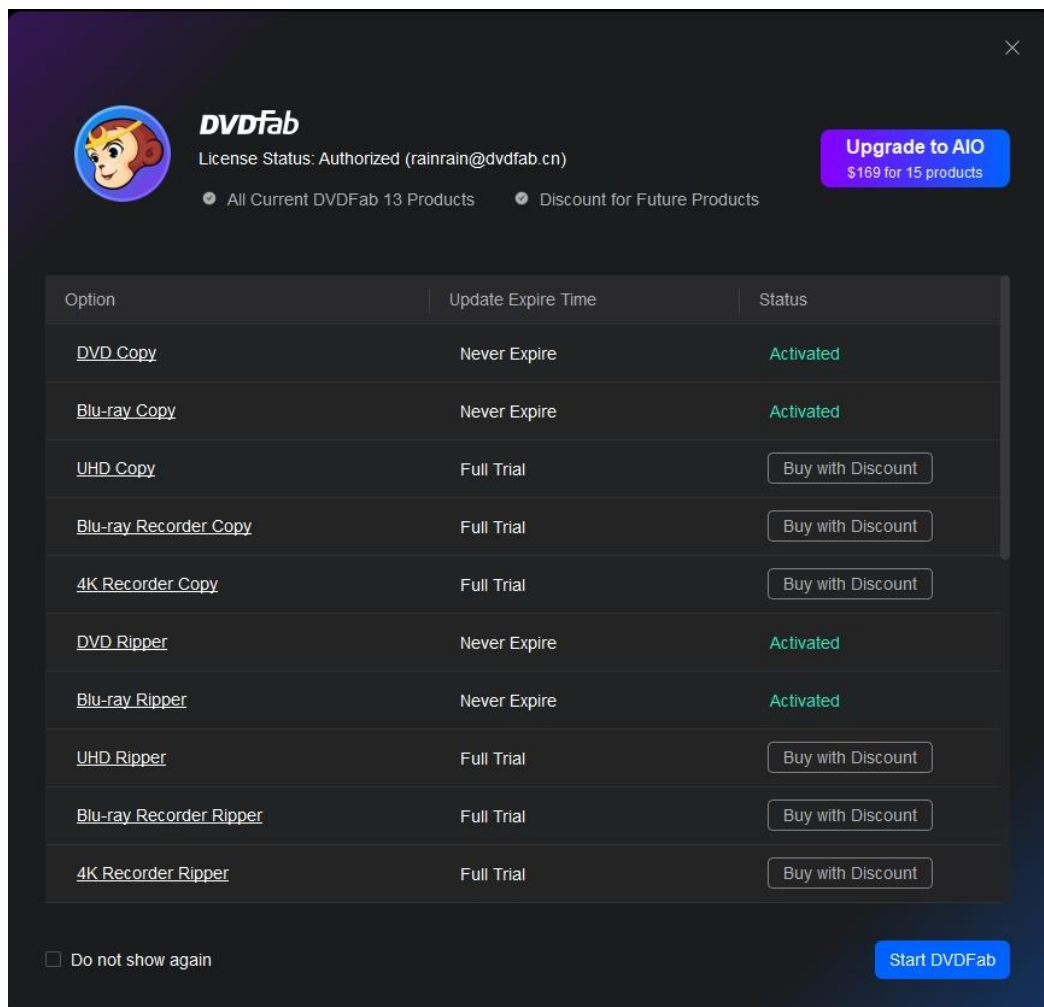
DVDFab

License Status: Authorized (rainrain@dvdfab.cn)

All Current DVDFab 13 Products

Discount for Future Products

Upgrade to AIO
$169 for 15 products

| Option | Update Expire Time | Status |
|---|---|---|
| DVD Copy | Never Expire | Activated |
| Blu-ray Copy | Never Expire | Activated |
| UHD Copy | Full Trial | Buy with Discount |
| Blu-ray Recorder Copy | Full Trial | Buy with Discount |
| 4K Recorder Copy | Full Trial | Buy with Discount |
| DVD Ripper | Never Expire | Activated |
| Blu-ray Ripper | Never Expire | Activated |
| UHD Ripper | Full Trial | Buy with Discount |
| Blu-ray Recorder Ripper | Full Trial | Buy with Discount |
| 4K Recorder Ripper | Full Trial | Buy with Discount |

Do not show again

Start DVDFab